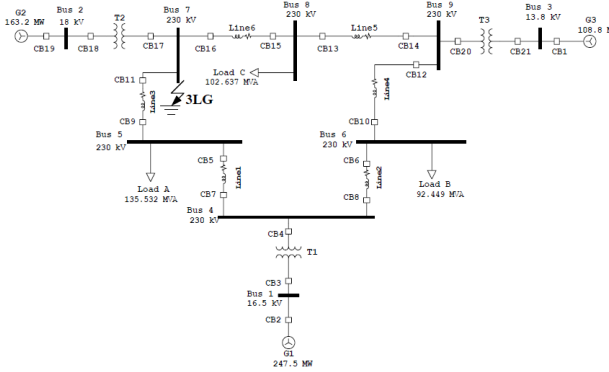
G2
163.2 MW
Bus 2
18 kV
T2
Bus 7
230 kV
Line6
Bus 8
230 kV
Line5
Bus 9
230 kV
T3
Bus 3
13.8 kV
G3
108.8 M
CB19
CB18
CB17
CB16
CB15
CB13
CB14
CB20
CB21
CB1
CB11
Load C
102.637 MVA
CB12
Line3
3LG
Line4
CB9
CB10
Bus 5
230 kV
Bus 6
230 kV
CB5
CB6
Line1
Line2
CB7
CB8
Load A
135.532 MVA
Load B
92.449 MVA
Bus 4
230 kV
CB4
T1
CB3
Bus 1
16.5 kV
CB2
G1
247.5 MW